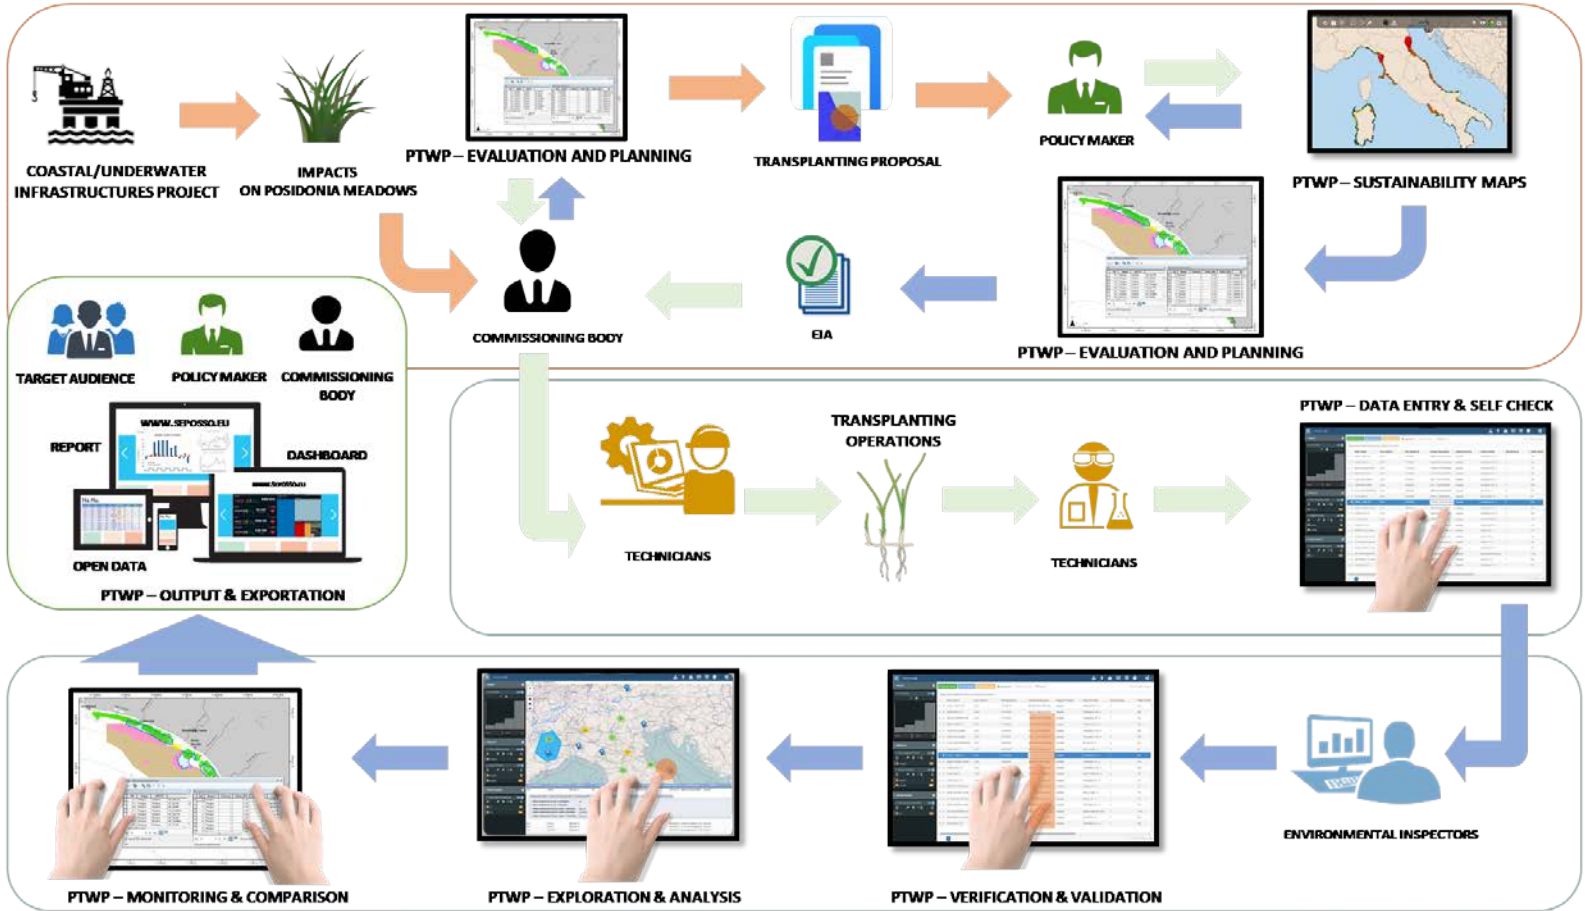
COASTAL/UNDERWATER INFRASTRUCTURES PROJECT

IMPACTS ON POSIDONIA MEADOWS

PTWP – EVALUATION AND PLANNING

TRANSPLANTING PROPOSAL

POLICY MAKER

PTWP – SUSTAINABILITY MAPS

COMMISSIONING BODY

EIA

PTWP – EVALUATION AND PLANNING

TARGET AUDIENCE

POLICY MAKER

COMMISSIONING BODY

WWW.SEPOSSO.EU

REPORT

DASHBOARD

OPEN DATA

PTWP – OUTPUT & EXPORTATION

TECHNICIANS

TRANSPLANTING OPERATIONS

TECHNICIANS

PTWP – DATA ENTRY & SELF CHECK

ENVIRONMENTAL INSPECTORS

PTWP – MONITORING & COMPARISON

PTWP – EXPLORATION & ANALYSIS

PTWP – VERIFICATION & VALIDATION